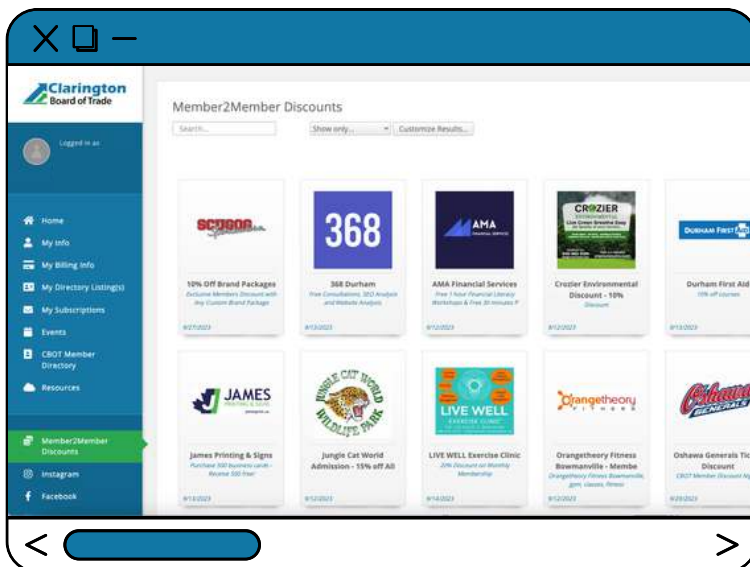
Clarington Board of Trade

Logged in as

Home
My Info
My Billing Info
My Directory Listing(s)
My Subscriptions
Events
CBOT Member Directory
Resources

Member2Member Discounts
Instagram
Facebook

Member2Member Discounts

Search...
Show only...
Customize Results...

SCUGOG
10% Off Brand Packages
Exclusive Members Discount with Any Custom Brand Package
8/27/2023

368
368 Durham
Free Consultations, SEO Analysis and Website Analysis
8/13/2023

AMA FINANCIAL SERVICE
AMA Financial Services
Free 1-hour Financial Literacy Workshops & Free 30 minutes P
8/12/2023

CROZIER ENVIRONMENTAL
Crozier Environmental Discount - 10%
Discount
8/12/2023

DURHAM FIRST AID
Durham First Aid
15% off Courses
8/13/2023

JAMES PRINTING & SIGNS
James Printing & Signs
Purchase 500 business cards - Receive 500 free!
8/13/2023

JUNGLE CAT WORLD WILDLIFE PARK
Jungle Cat World Admission - 15% off All
8/12/2023

LIVE WELL EXERCISE CLINIC
LIVE WELL Exercise Clinic
20% Discount on Monthly Membership
8/14/2023

Orangetheory FITNESS
Orangetheory Fitness Bowmanville - Membe
Orangetheory Fitness Bowmanville, gym, classes, fitness
8/12/2023

Oshawa GENERALS
Oshawa Generals Tic Discount
CBOT Member Discount Ni
8/20/2023